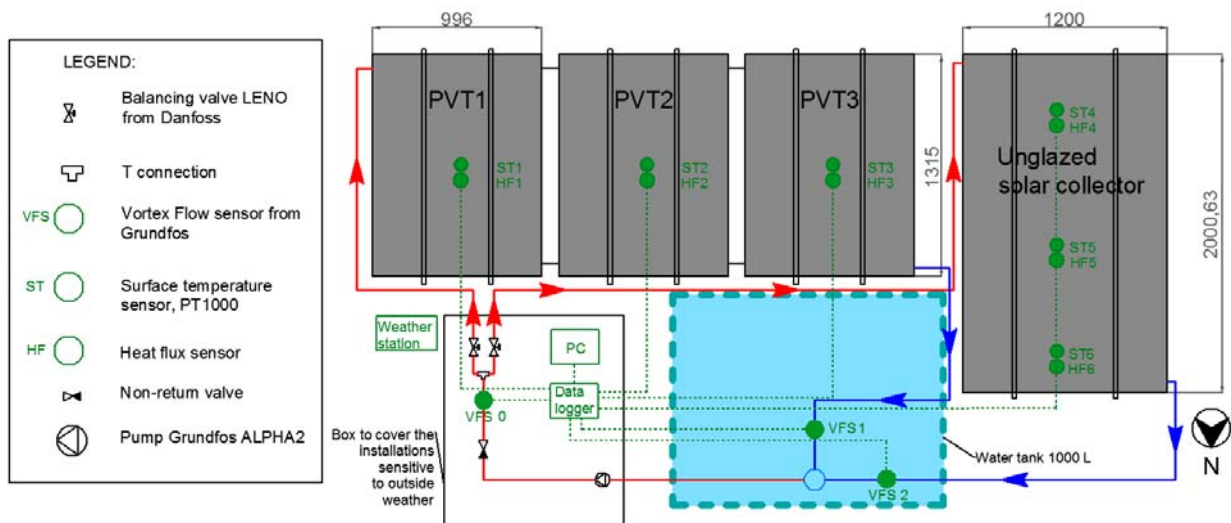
LEGEND:

Balancing valve LENO from Danfoss

T connection

VFS Vortex Flow sensor from Grundfos

ST Surface temperature sensor, PT1000

HF Heat flux sensor

Non-return valve

Pump Grundfos ALPHA2

996

1200

PVT1

PVT2

PVT3

ST1 HF1

ST2 HF2

ST3 HF3

1315

ST4 HF4

Unglazed solar collector

2000,63

ST5 HF5

ST6 HF6

Weather station

PC

Data logger

VFS 0

VFS 1

VFS 2

Box to cover the installations sensitive to outside weather

Water tank 1000 L

N